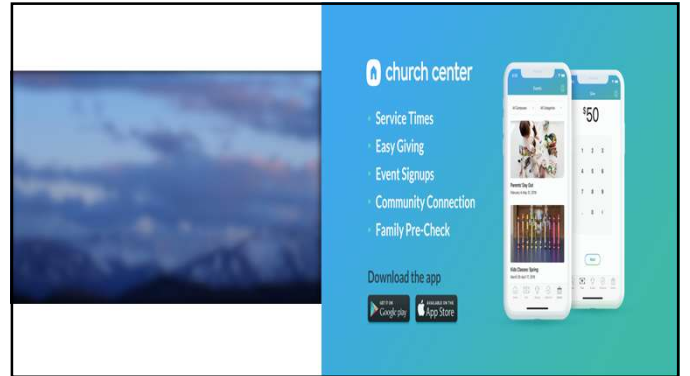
church center

Service Times
Easy Giving
Event Signups
Community Connection
Family Pre-Check

Download the app

GET IT ON Google play

AVAILABLE ON THE App Store

Events

All Campuses

All Categories

Parents' Day Out

Kids Classes: Spring

Give

$50

1 2 3
4 5 6
7 8 9
. 0

Next